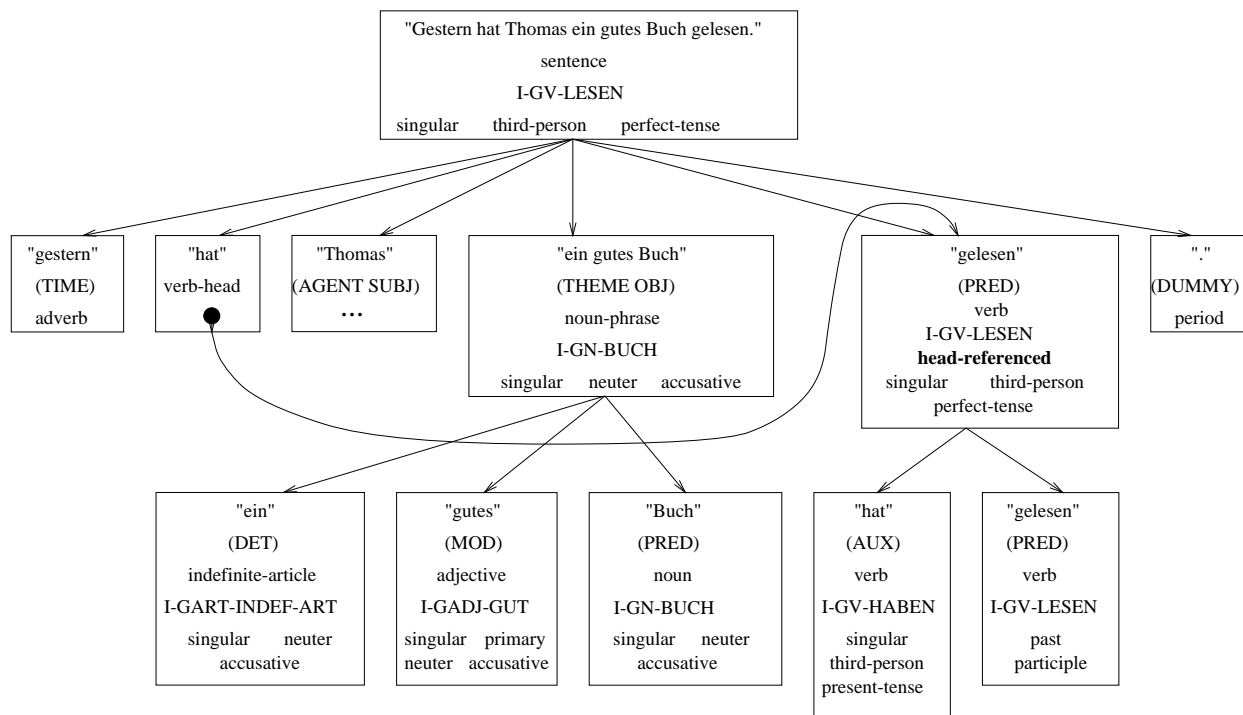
"Gestern hat Thomas ein gutes Buch gelesen."
sentence
I-GV-LESEN
singular third-person perfect-tense

"gestern"
(TIME)
adverb

"hat"
verb-head

"Thomas"
(AGENT SUBJ)
...

"ein gutes Buch"
(THEME OBJ)
noun-phrase
I-GN-BUCH
singular neuter accusative

"gelesen"
(PRED)
verb
I-GV-LESEN
**head-referenced**
singular third-person
perfect-tense

"."
(DUMMY)
period

"ein"
(DET)
indefinite-article
I-GART-INDEF-ART
singular neuter
accusative

"gutes"
(MOD)
adjective
I-GADJ-GUT
singular primary
neuter accusative

"Buch"
(PRED)
noun
I-GN-BUCH
singular neuter
accusative

"hat"
(AUX)
verb
I-GV-HABEN
singular
third-person
present-tense

"gelesen"
(PRED)
verb
I-GV-LESEN
past
participle